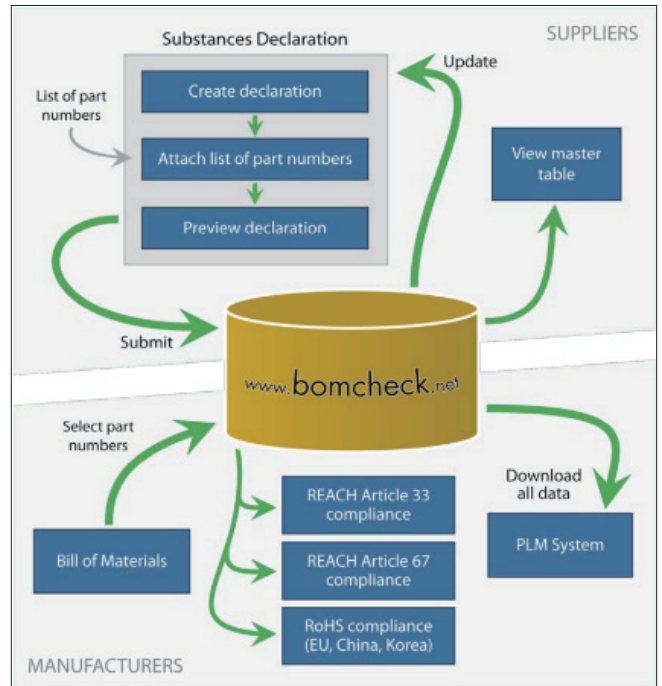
SUPPLIERS

Substances Declaration

Create declaration

List of part numbers

Attach list of part numbers

Preview declaration

Update

View master table

Submit

www.bomcheck.net

Select part numbers

Download all data

REACH Article 33 compliance

Bill of Materials

REACH Article 67 compliance

PLM System

RoHS compliance (EU, China, Korea)

MANUFACTURERS